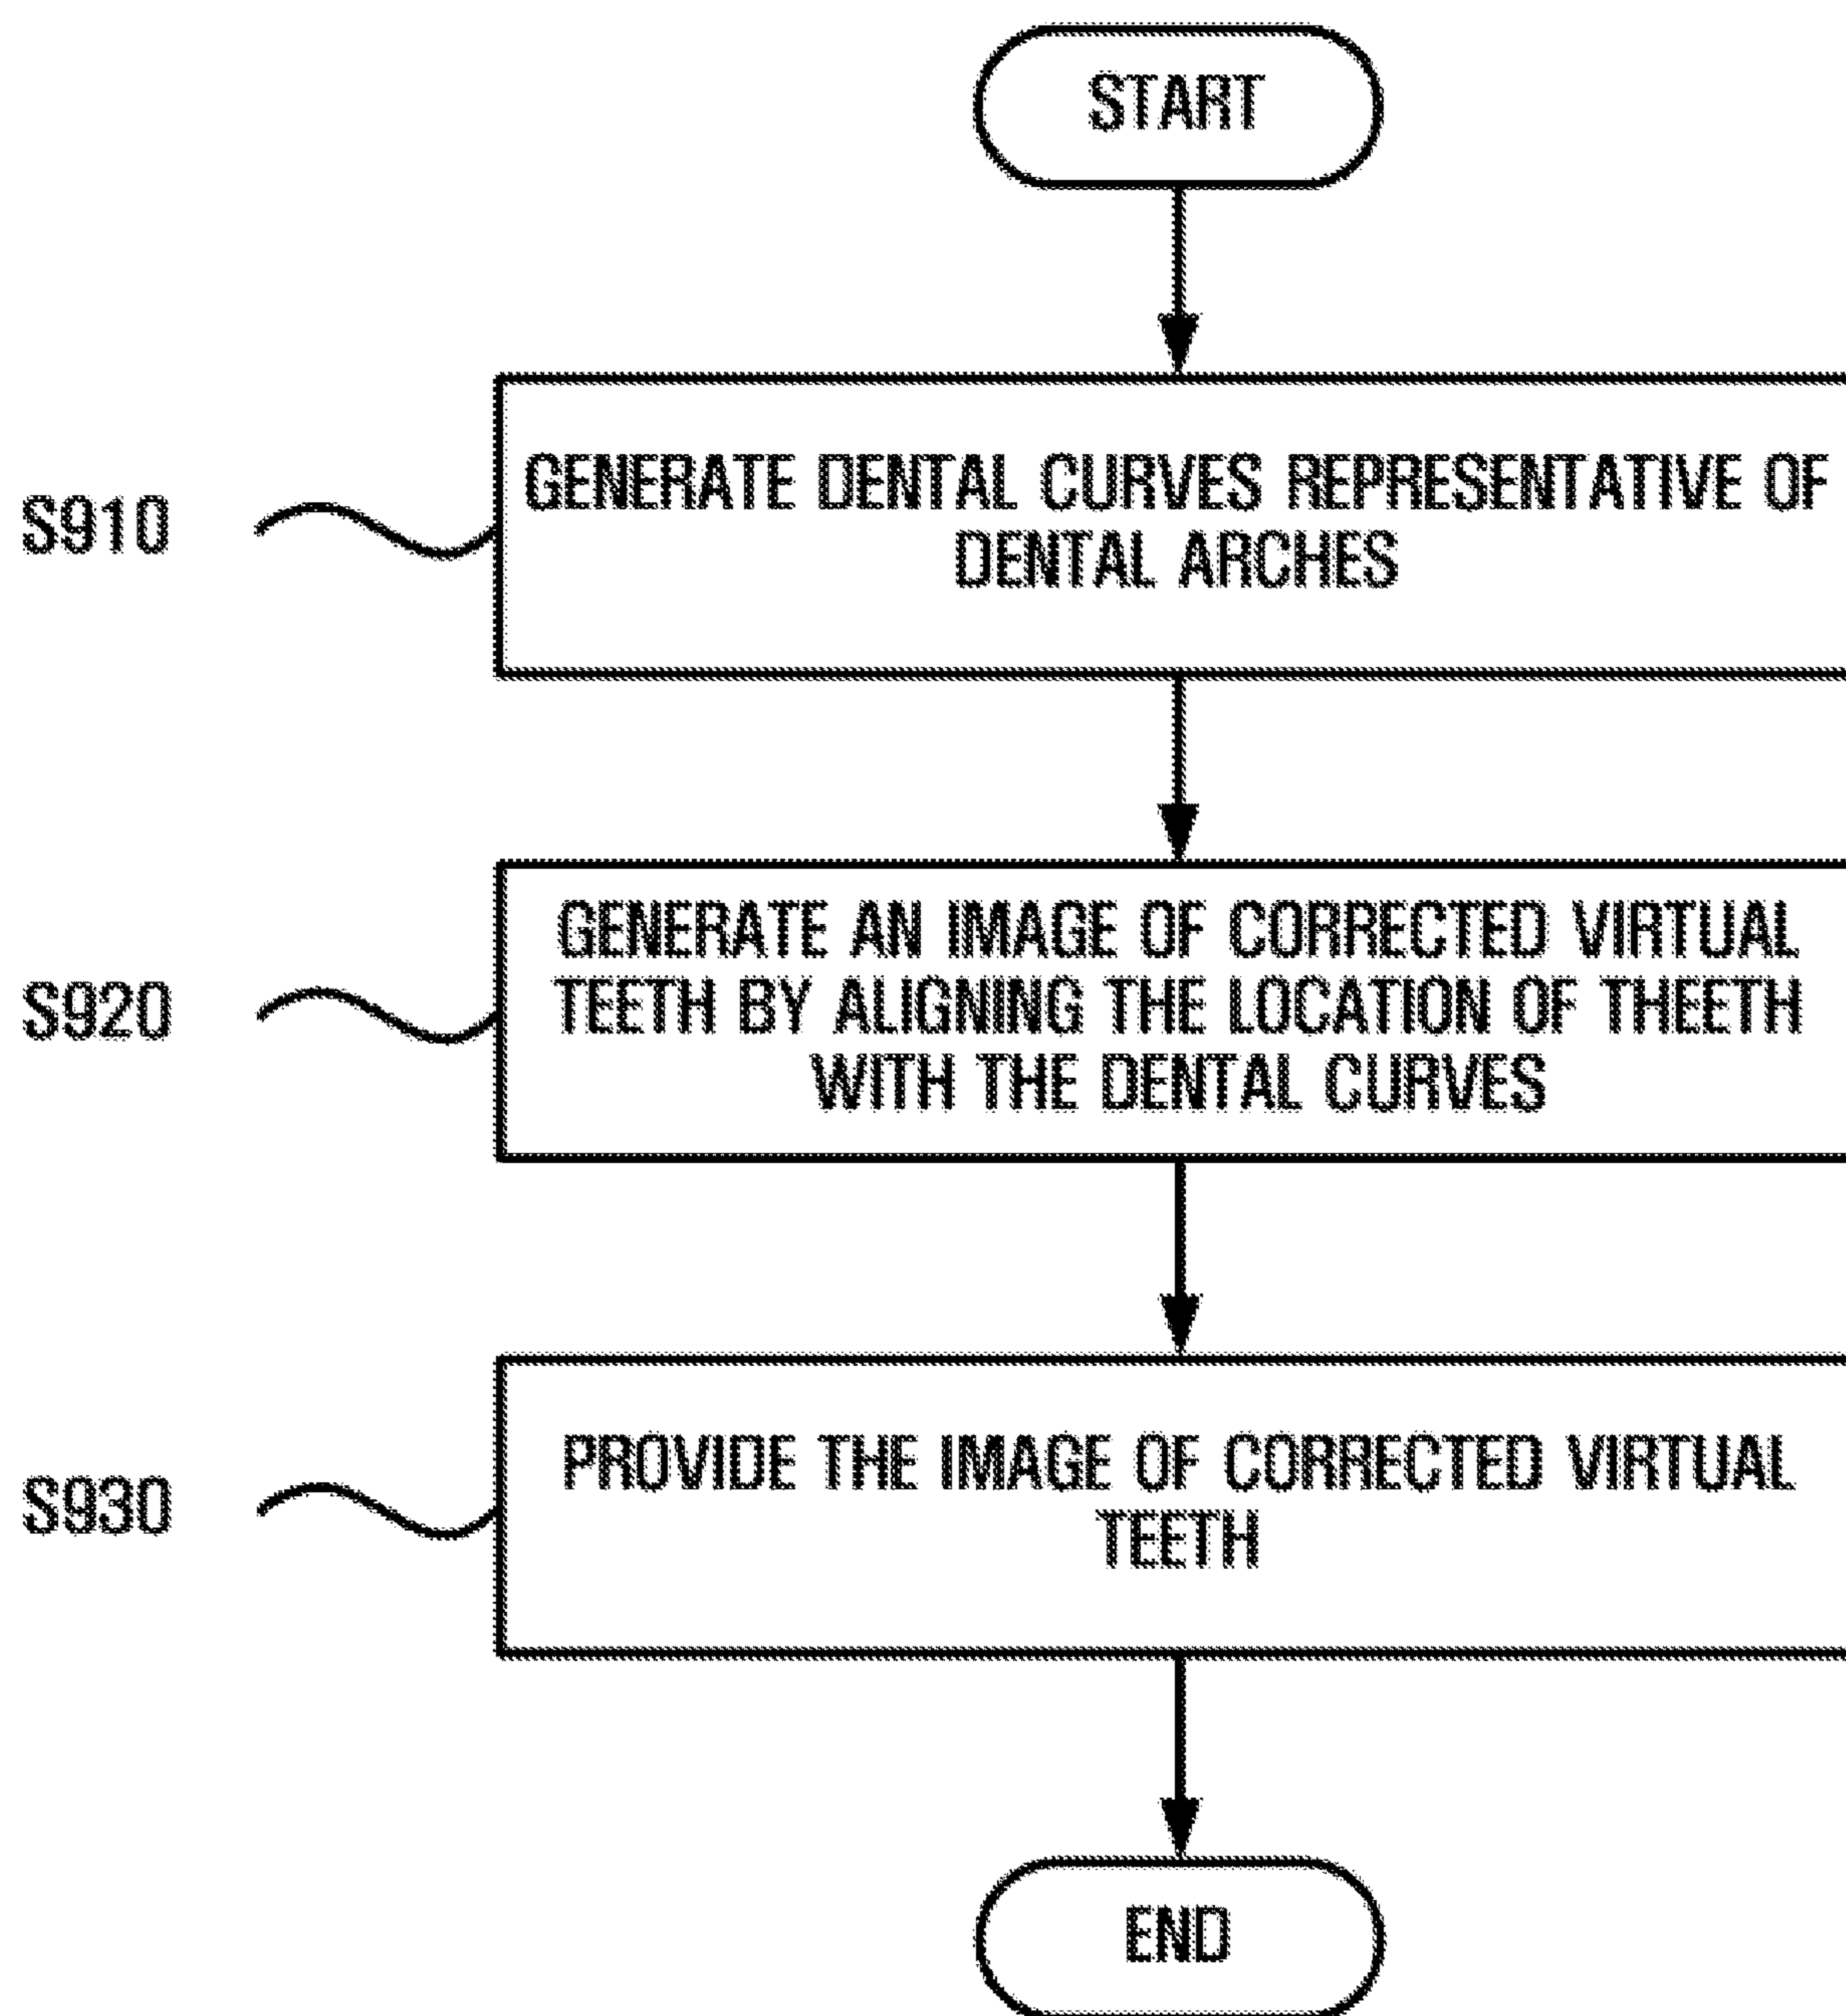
START

S910

GENERATE DENTAL CURVES REPRESENTATIVE OF DENTAL ARCHES

S920

GENERATE AN IMAGE OF CORRECTED VIRTUAL TEETH BY ALIGNING THE LOCATION OF THEETH WITH THE DENTAL CURVES

S930

PROVIDE THE IMAGE OF CORRECTED VIRTUAL TEETH

END